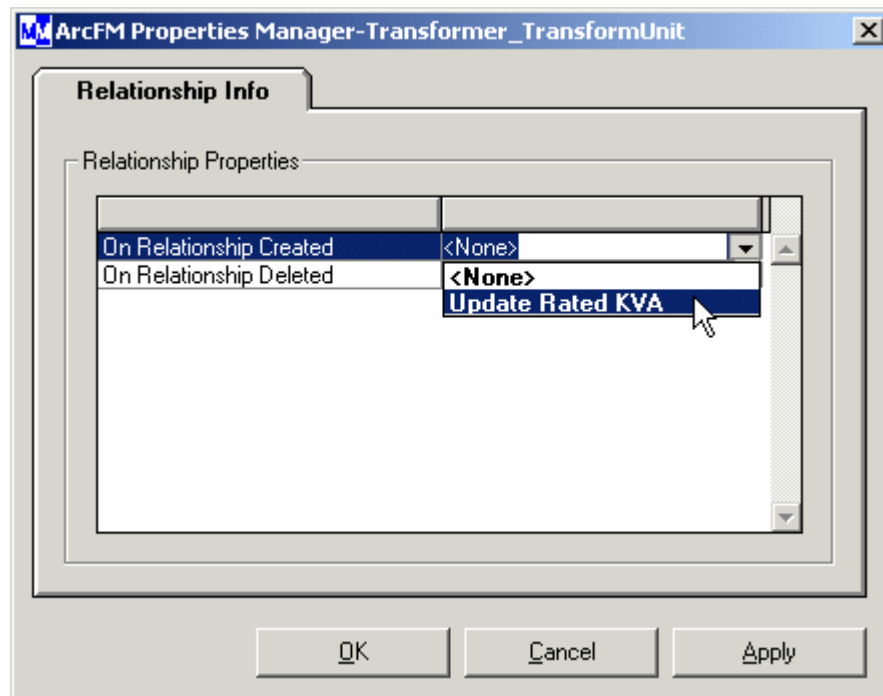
MM ArcFM Properties Manager-Transformer_TransformUnit

Relationship Info

Relationship Properties

| | |
|---|---|
| On Relationship Created | <None> |
| On Relationship Deleted | |

<None>
Update Rated KVA

OK Cancel Apply